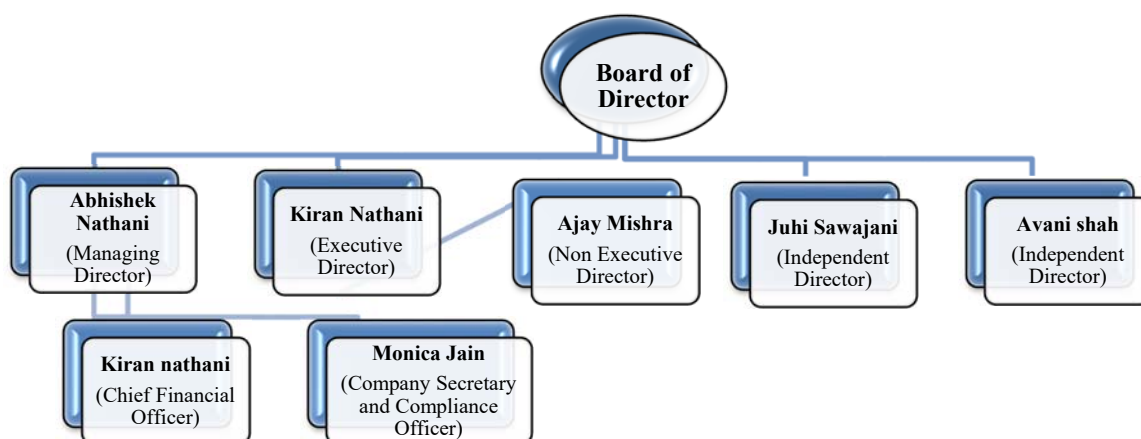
Board of Director

Abhishek Nathani (Managing Director)

Kiran Nathani (Executive Director)

Ajay Mishra (Non Executive Director)

Juhi Sawajani (Independent Director)

Avani shah (Independent Director)

Kiran nathani (Chief Financial Officer)

Monica Jain (Company Secretary and Compliance Officer)